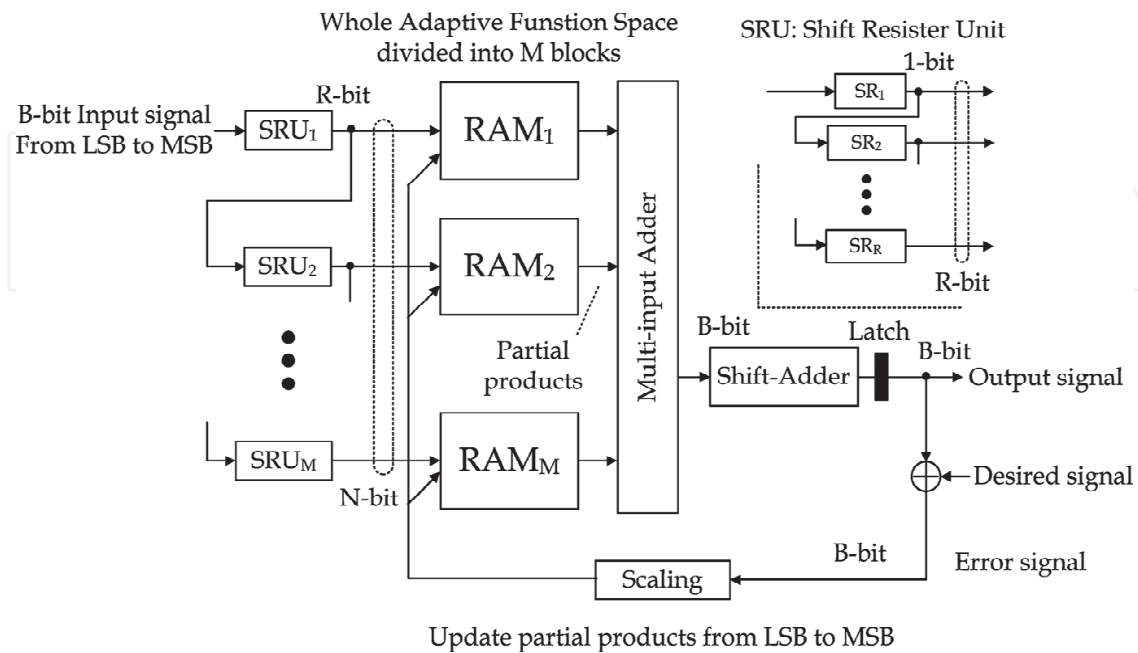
Whole Adaptive Funstion Space divided into M blocks

SRU: Shift Resister Unit

1-bit

$SR_1$

$SR_2$

$SR_R$

R-bit

B-bit Input signal From LSB to MSB

R-bit

$SRU_1$

$RAM_1$

$SRU_2$

$RAM_2$

Multi-input Adder

Partial products

$SRU_M$

$RAM_M$

N-bit

B-bit

Latch

Shift-Adder

B-bit

Output signal

Desired signal

B-bit

Error signal

Scaling

Update partial products from LSB to MSB